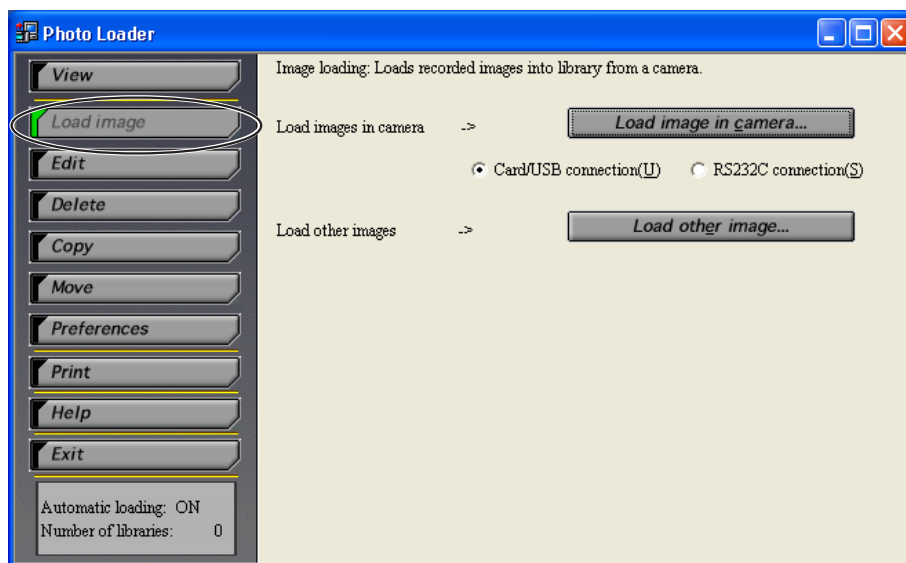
Photo Loader

View

Load image

Edit

Delete

Copy

Move

Preferences

Print

Help

Exit

Automatic loading: ON
Number of libraries: 0

Image loading: Loads recorded images into library from a camera.

Load images in camera ->

Load image in camera...

Card/USB connection(U)

RS232C connection(S)

Load other images ->

Load other image...